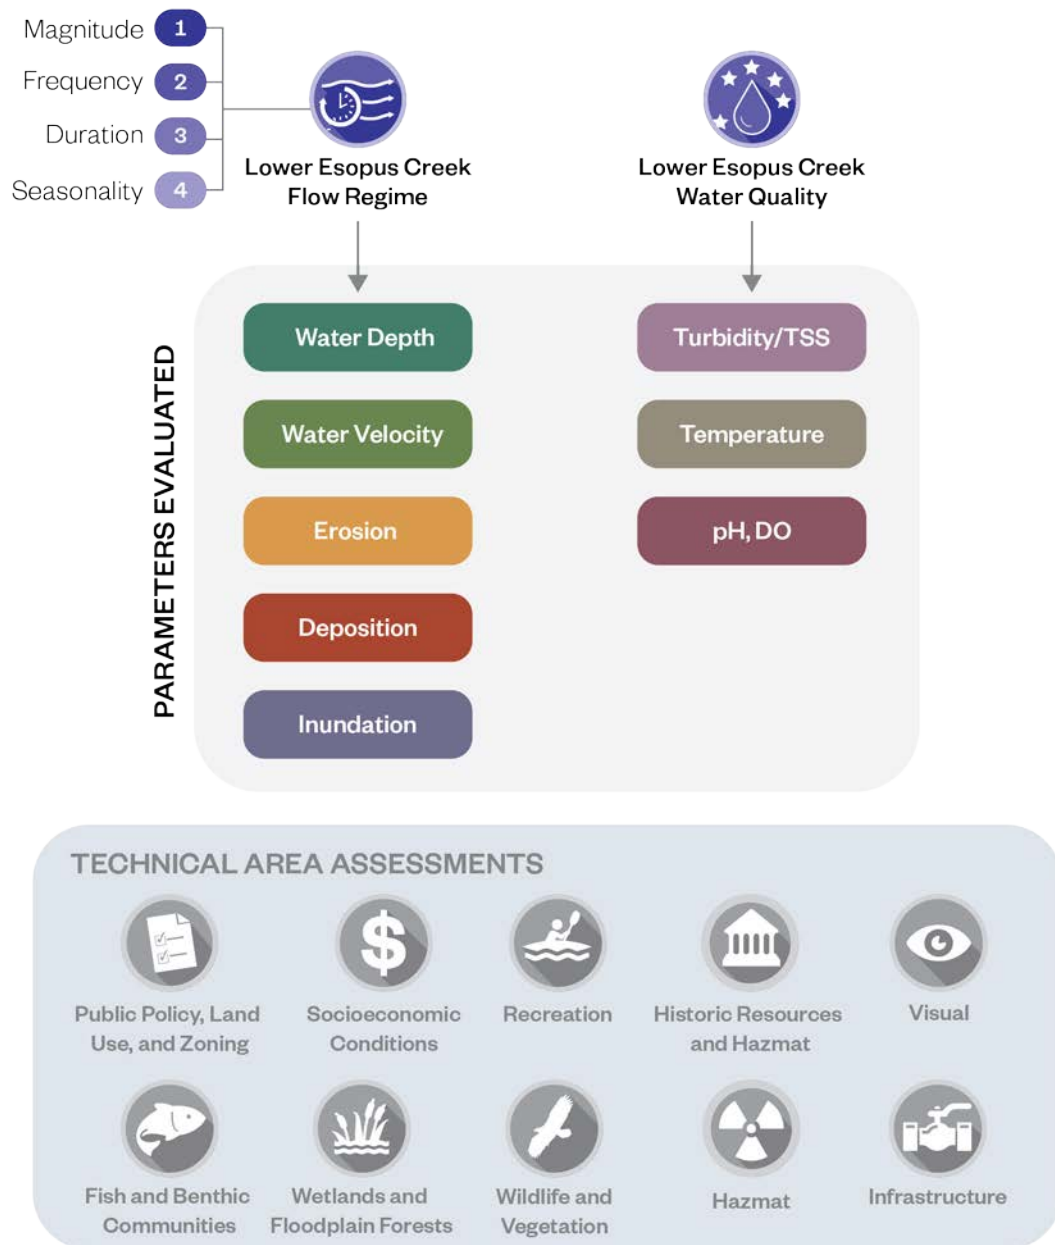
Magnitude 1
Frequency 2
Duration 3
Seasonality 4

Lower Esopus Creek Flow Regime

Lower Esopus Creek Water Quality

PARAMETERS EVALUATED

Water Depth
Water Velocity
Erosion
Deposition
Inundation

Turbidity/TSS
Temperature
pH, DO

TECHNICAL AREA ASSESSMENTS

Public Policy, Land Use, and Zoning
Socioeconomic Conditions
Recreation
Historic Resources and Hazmat
Visual
Fish and Benthic Communities
Wetlands and Floodplain Forests
Wildlife and Vegetation
Hazmat
Infrastructure